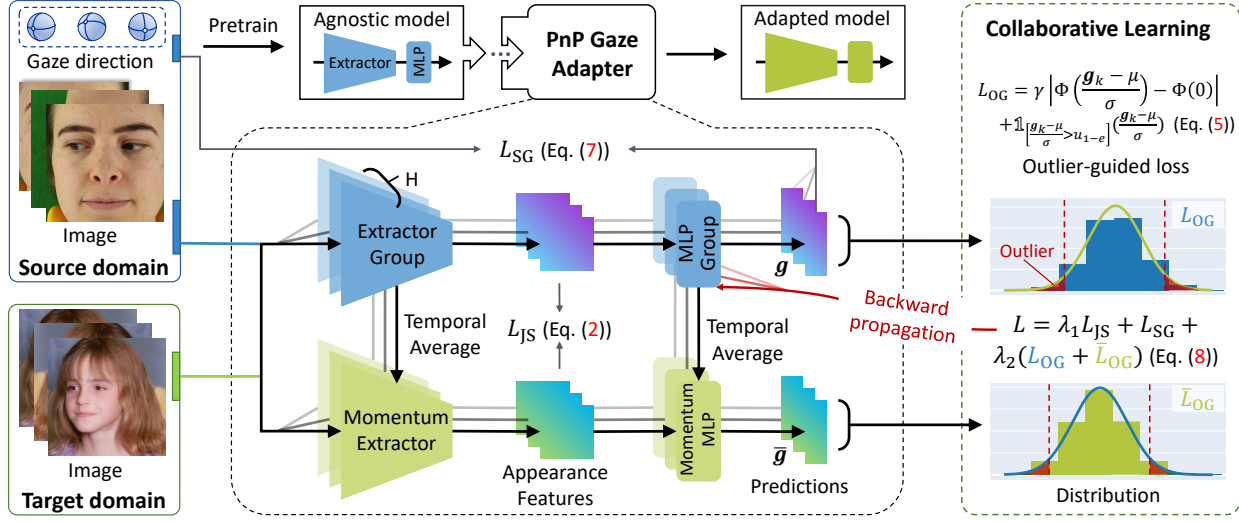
Gaze direction

Image

Source domain

Image

Target domain

Pretrain

Agnostic model

Extractor

MLP

PnP Gaze Adapter

Adapted model

Collaborative Learning

$L_{OG} = \gamma \left| \Phi\left(\frac{\boldsymbol{g}_k - \mu}{\sigma}\right) - \Phi(0) \right|$
$+ \mathbb{1}_{\left[\frac{\boldsymbol{g}_k - \mu}{\sigma} > u_{1-e}\right]} \left(\frac{\boldsymbol{g}_k - \mu}{\sigma}\right)$ (Eq. (5))

Outlier-guided loss

$L_{SG}$ (Eq. (7))

H

Extractor Group

MLP Group

$\boldsymbol{g}$

$L_{OG}$

Outlier

Temporal Average

$L_{JS}$ (Eq. (2))

Temporal Average

Backward propagation

$L = \lambda_1 L_{JS} + L_{SG} +$
$\lambda_2(L_{OG} + \bar{L}_{OG})$ (Eq. (8))

Momentum Extractor

Appearance Features

Momentum MLP

$\bar{\boldsymbol{g}}$

Predictions

$\bar{L}_{OG}$

Distribution